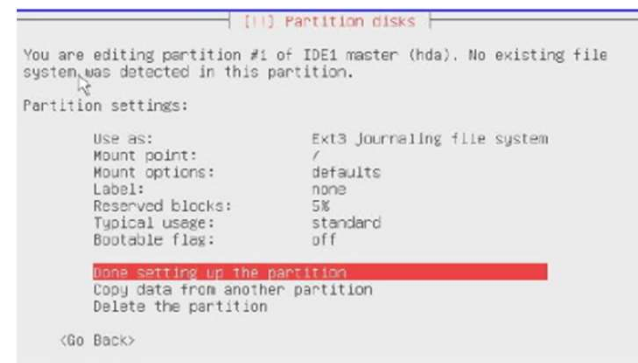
[!!] Partition disks

You are editing partition #1 of IDE1 master (hda). No existing file system was detected in this partition.

Partition settings:

| | |
|---|---|
| Use as: | Ext3 journaling file system |
| Mount point: | / |
| Mount options: | defaults |
| Label: | none |
| Reserved blocks: | 5% |
| Typical usage: | standard |
| Bootable flag: | off |

Done setting up the partition
Copy data from another partition
Delete the partition

<Go Back>